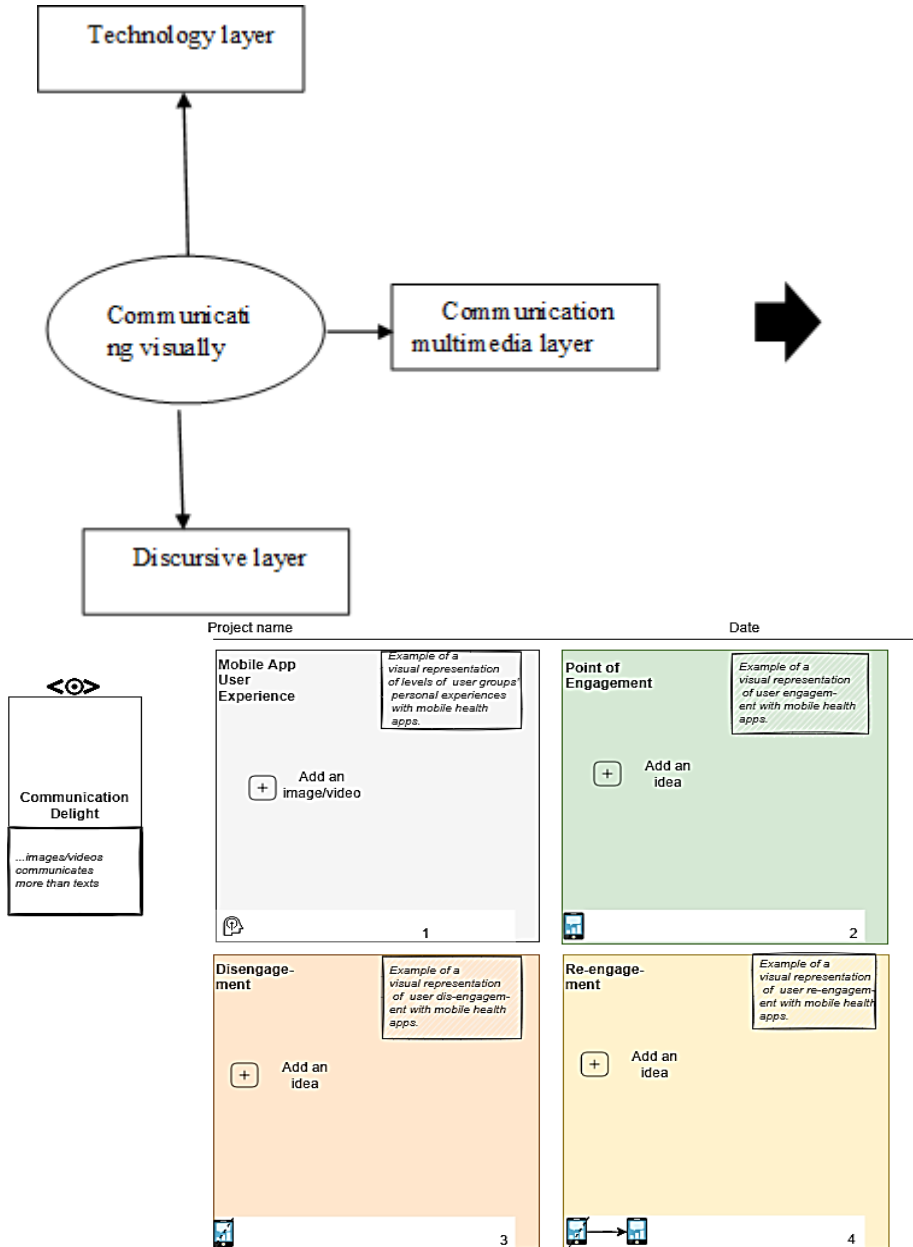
Technology layer

Communicating visually

Communication multimedia layer

Discursive layer

Project name

Date

Communication Delight

...images/videos communicates more than texts

Mobile App User Experience

Example of a visual representation of levels of user groups' personal experiences with mobile health apps.

Add an image/video

1

Point of Engagement

Example of a visual representation of user engagement with mobile health apps.

Add an idea

2

Disengagement

Example of a visual representation of user dis-engagement with mobile health apps.

Add an idea

3

Re-engagement

Example of a visual representation of user re-engagement with mobile health apps.

Add an idea

4